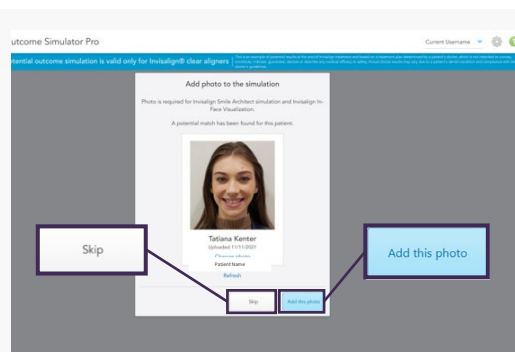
utcome Simulator Pro

Current Username

otential outcome simulation is valid only for Invisalign® clear aligners

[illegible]

Add photo to the simulation

Photo is required for Invisalign Smile Architect simulation and Invisalign In-Face Visualization.

A potential match has been found for this patient:

Tatiana Kenter

Uploaded 11/11/2021

Change photo

Patient Name

Refresh

Skip

Add this photo

Skip

Add this photo